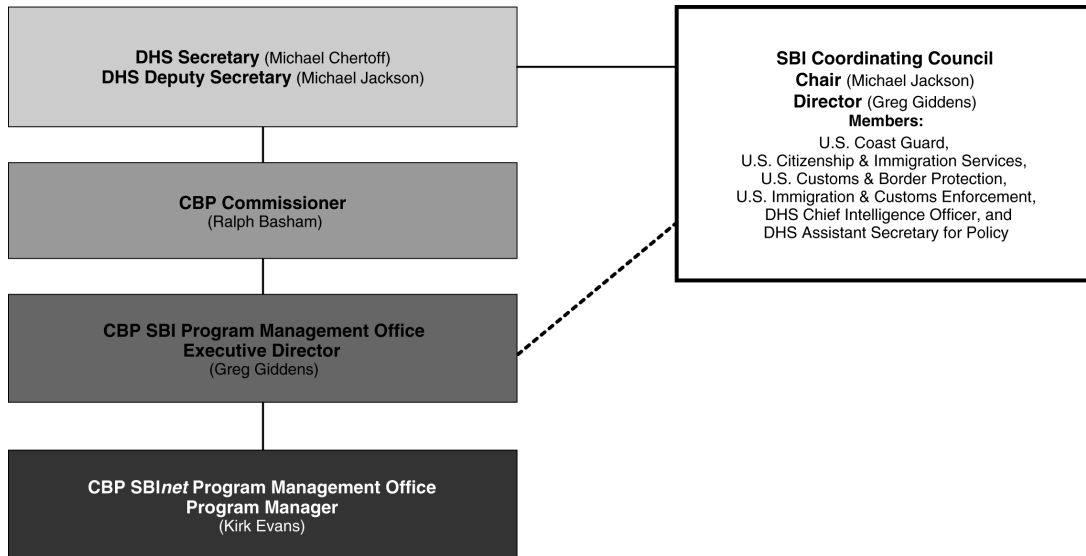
**DHS Secretary** (Michael Chertoff)
**DHS Deputy Secretary** (Michael Jackson)

**CBP Commissioner**
(Ralph Basham)

**CBP SBI Program Management Office Executive Director**
(Greg Giddens)

**CBP SBI*net* Program Management Office Program Manager**
(Kirk Evans)

**SBI Coordinating Council**
**Chair** (Michael Jackson)
**Director** (Greg Giddens)
**Members:**
U.S. Coast Guard, U.S. Citizenship & Immigration Services, U.S. Customs & Border Protection, U.S. Immigration & Customs Enforcement, DHS Chief Intelligence Officer, and DHS Assistant Secretary for Policy